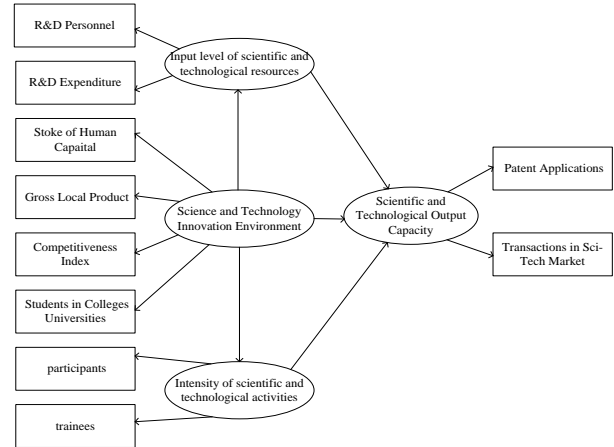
R&D Personnel

Input level of scientific and technological resources

R&D Expenditure

Stoke of Human Capaital

Gross Local Product

Science and Technology Innovation Environment

Scientific and Technological Output Capacity

Patent Applications

Competitiveness Index

Transactions in Sci-Tech Market

Students in Colleges Universities

participants

Intensity of scientific and technological activities

trainees